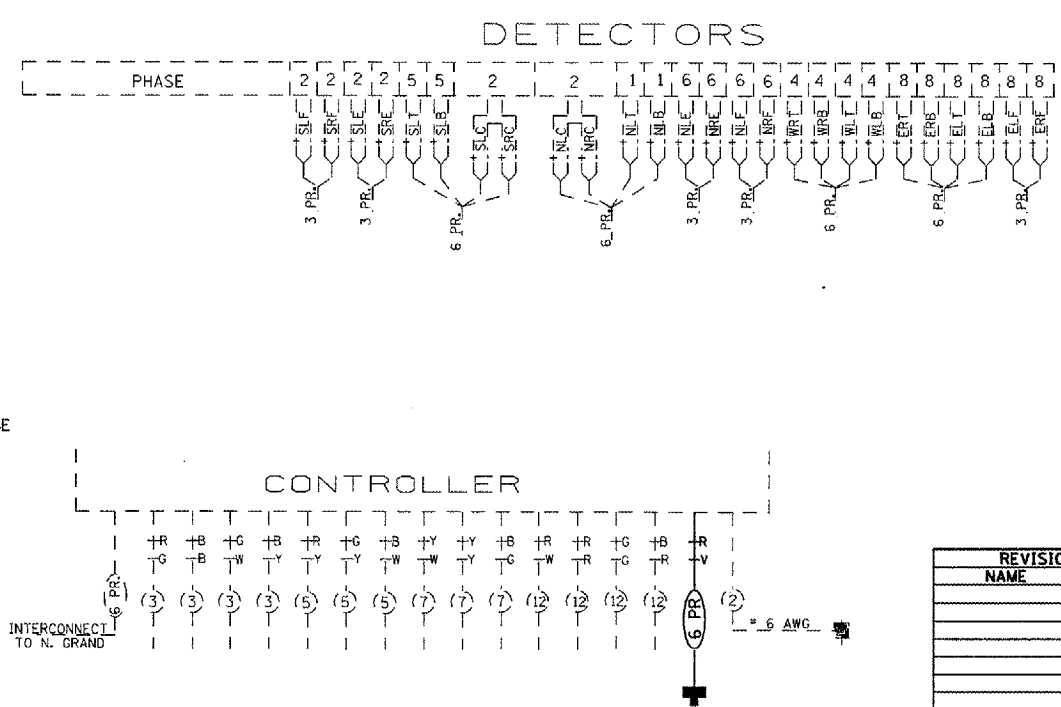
DETECTORS

PHASE 2 2 2 2 5 5 2 2 1 1 6 6 6 6 4 4 4 4 8 8 8 8 8 8

SLF SRF SLE SRE SLT SLB SLC SRC NLC NRC NLT NLB NLE NRE NLF NRF WRT WRB WLT WLB ERT ERB ELT ELB ELF ERF

3 PR. 3 PR. 6 PR. 6 PR. 3 PR. 3 PR. 6 PR. 6 PR. 3 PR.

E

CONTROLLER

R G B B G W B Y R Y G Y B W Y W Y Y B G R W R R G G B R R V

(3) (3) (3) (3) (5) (5) (5) (7) (7) (7) (12) (12) (12) (12) (6 PR) (2)

(6 PR.)

INTERCONNECT TO N. GRAND

# 6 AWG

| REVISIO |
|---|
| NAME |
| |
| |
| |
| |
| |
| |